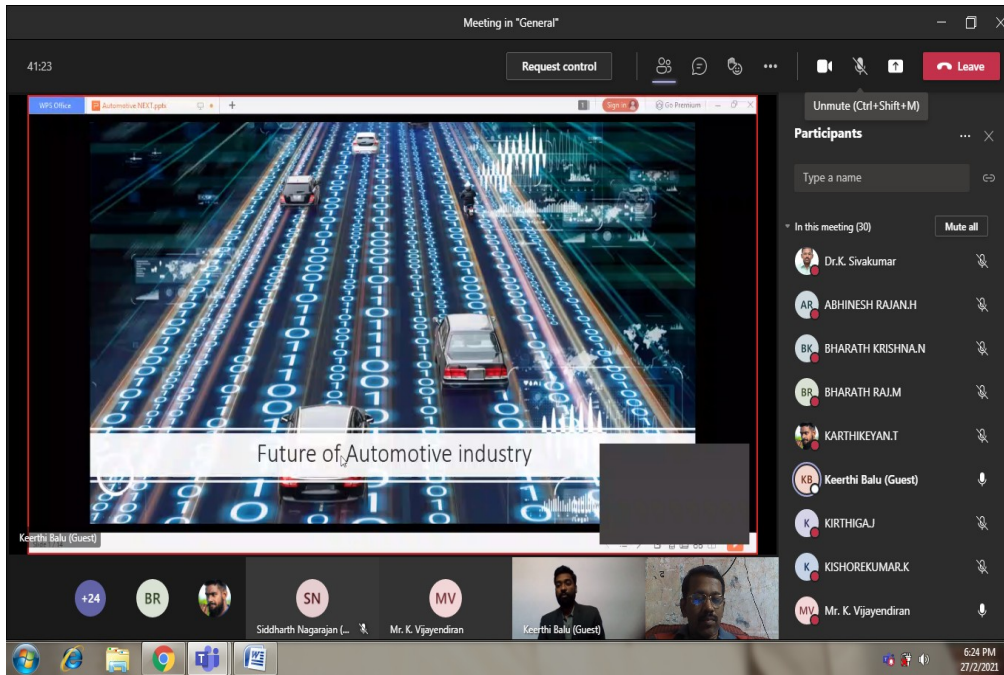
Meeting in "General"

41:23

Request control

Leave

Unmute (Ctrl+Shift+M)

WPS Office

Automotive.NEXT.pptx

Sign in

Go Premium

Future of Automotive industry

Keerthi Balu (Guest)

Participants

Type a name

In this meeting (30)

Mute all

Dr.K. Sivakumar

AR ABHINESH RAJAN.H

BK BHARATH KRISHNA.N

BR BHARATH RAJ.M

KARTHIKEYAN.T

KB Keerthi Balu (Guest)

K KIRTHIGA.J

K KISHOREKUMAR.K

MV Mr. K. Vijayendiran

+24

BR

SN Siddharth Nagarajan (...

MV Mr. K. Vijayendiran

Keerthi Balu (Guest)

6:24 PM
27/2/2021